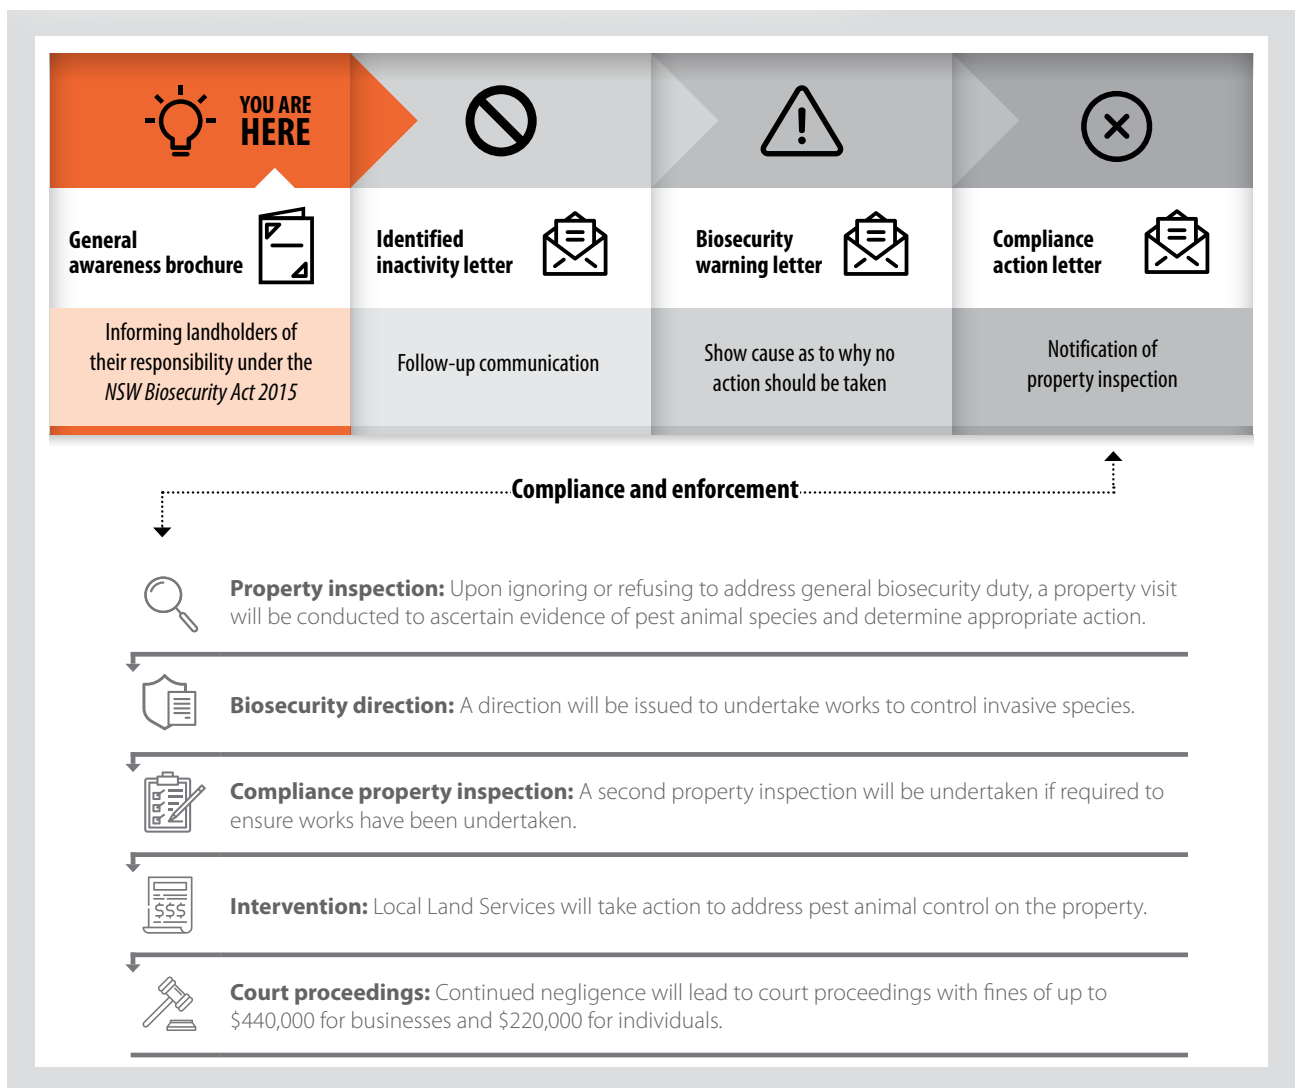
YOU ARE HERE

General awareness brochure

Informing landholders of their responsibility under the *NSW Biosecurity Act 2015*

Identified inactivity letter

Follow-up communication

Biosecurity warning letter

Show cause as to why no action should be taken

Compliance action letter

Notification of property inspection

Compliance and enforcement

**Property inspection:** Upon ignoring or refusing to address general biosecurity duty, a property visit will be conducted to ascertain evidence of pest animal species and determine appropriate action.

**Biosecurity direction:** A direction will be issued to undertake works to control invasive species.

**Compliance property inspection:** A second property inspection will be undertaken if required to ensure works have been undertaken.

$$$

**Intervention:** Local Land Services will take action to address pest animal control on the property.

**Court proceedings:** Continued negligence will lead to court proceedings with fines of up to $440,000 for businesses and $220,000 for individuals.